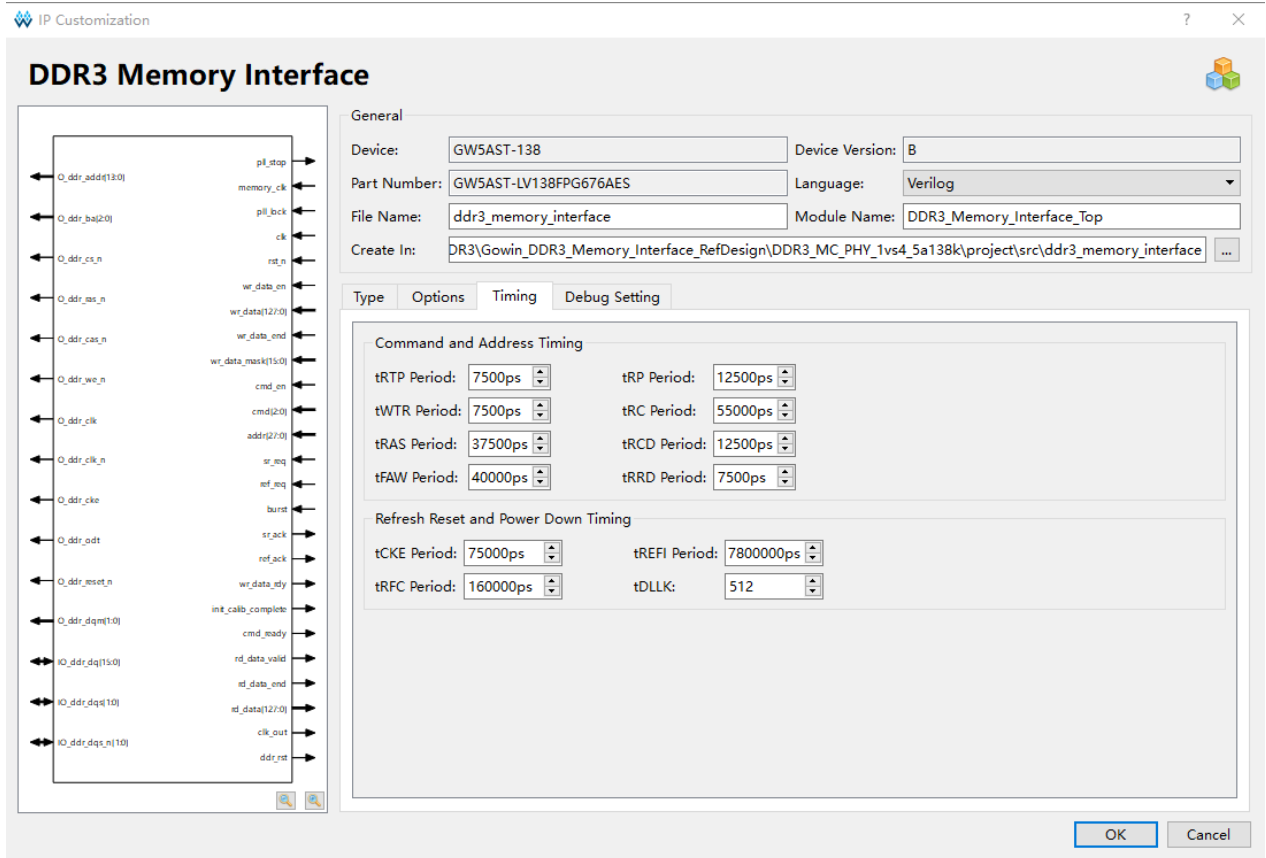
IP Customization

?

DDR3 Memory Interface

O_ddr_addr[13:0]
O_ddr_ba[2:0]
O_ddr_cs_n
O_ddr_ras_n
O_ddr_cas_n
O_ddr_we_n
O_ddr_clk
O_ddr_clk_n
O_ddr_cke
O_ddr_odt
O_ddr_reset_n
O_ddr_dqm[1:0]
IO_ddr_dq[15:0]
IO_ddr_dqs[1:0]
IO_ddr_dqs_n[1:0]

pll_stop
memory_clk
pll_lock
clk
rst_n
wr_data_en
wr_data[127:0]
wr_data_end
wr_data_mask[15:0]
cmd_en
cmd[2:0]
addr[27:0]
sr_req
ref_req
burst
sr_ack
ref_ack
wr_data_rdy
init_calib_complete
cmd_ready
rd_data_valid
rd_data_end
rd_data[127:0]
clk_out
ddr_rst

General
Device: GW5AST-138
Device Version: B
Part Number: GW5AST-LV138FPG676AES
Language: Verilog
File Name: ddr3_memory_interface
Module Name: DDR3_Memory_Interface_Top
Create In: DR3\Gowin_DDR3_Memory_Interface_RefDesign\DDR3_MC_PHY_1vs4_5a138k\project\src\ddr3_memory_interface ...

Type | Options | Timing | Debug Setting

Command and Address Timing
tRTP Period: 7500ps
tRP Period: 12500ps
tWTR Period: 7500ps
tRC Period: 55000ps
tRAS Period: 37500ps
tRCD Period: 12500ps
tFAW Period: 40000ps
tRRD Period: 7500ps

Refresh Reset and Power Down Timing
tCKE Period: 75000ps
tREFI Period: 7800000ps
tRFC Period: 160000ps
tDLLK: 512

OK
Cancel